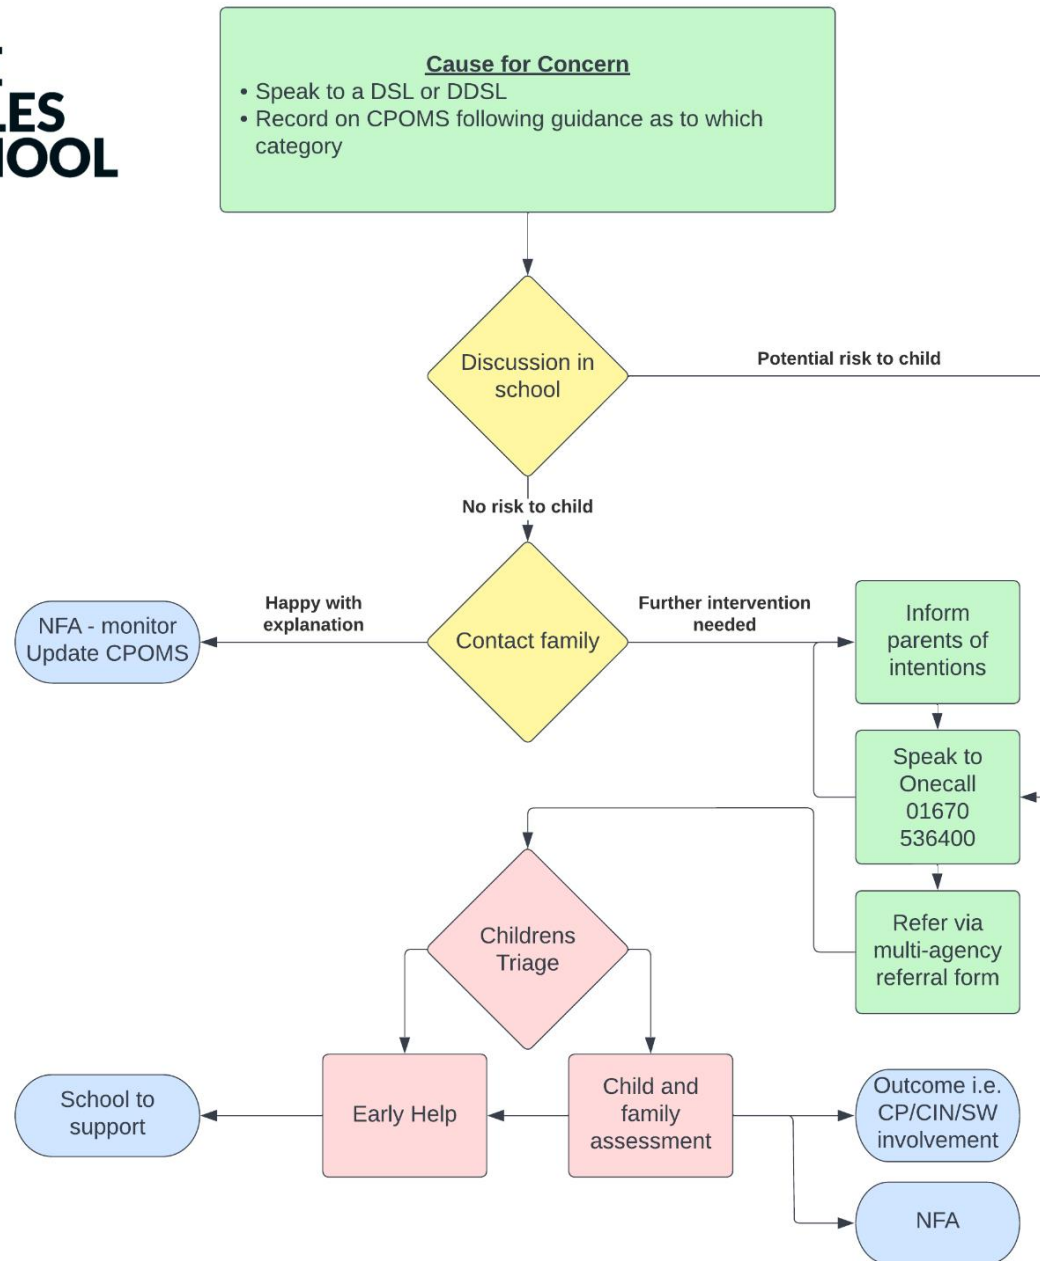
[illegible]
LES
OOL

Cause for Concern
• Speak to a DSL or DDSL
• Record on CPOMS following guidance as to which category

Discussion in school

Potential risk to child

No risk to child

Contact family

Happy with explanation

NFA - monitor Update CPOMS

Further intervention needed

Inform parents of intentions

Speak to Onecall 01670 536400

Refer via multi-agency referral form

Childrens Triage

Early Help

Child and family assessment

School to support

Outcome i.e. CP/CIN/SW involvement

NFA